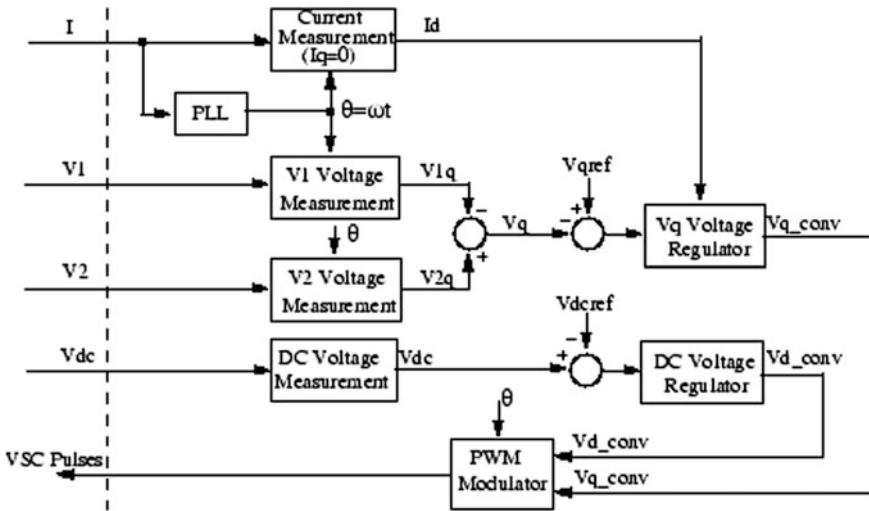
I

Current Measurement (Iq=0)

Id

PLL

θ=ωt

V1

V1 Voltage Measurement

V1q

θ

Vqref

Vq

Vq Voltage Regulator

Vq_conv

V2

V2 Voltage Measurement

V2q

Vdcref

Vdc

DC Voltage Measurement

Vdc

DC Voltage Regulator

Vd_conv

θ

Vd_conv

VSC Pulses

PWM Modulator

Vq_conv